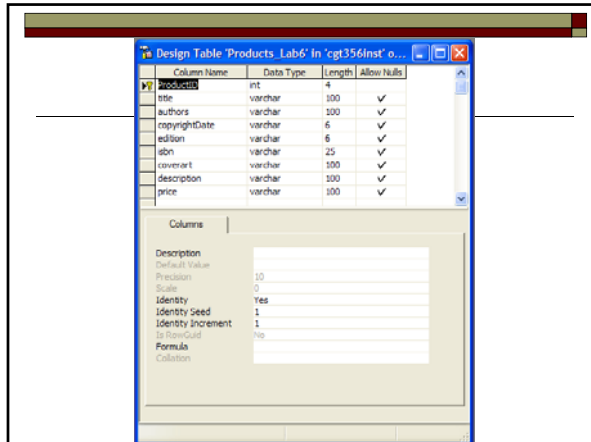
Design Table 'Products_Lab6' in 'cgt356inst' o...

| Column Name | Data Type | Length | Allow Nulls |
|---|---|---|---|
| ProductID | int | 4 | |
| title | varchar | 100 | ✓ |
| authors | varchar | 100 | ✓ |
| copyrightDate | varchar | 6 | ✓ |
| edition | varchar | 6 | ✓ |
| isbn | varchar | 25 | ✓ |
| coverart | varchar | 100 | ✓ |
| description | varchar | 100 | ✓ |
| price | varchar | 100 | ✓ |

Columns

| | |
|---|---|
| Description | |
| Default Value | |
| Precision | 10 |
| Scale | 0 |
| Identity | Yes |
| Identity Seed | 1 |
| Identity Increment | 1 |
| Is RowGuid | No |
| Formula | |
| Collation | |